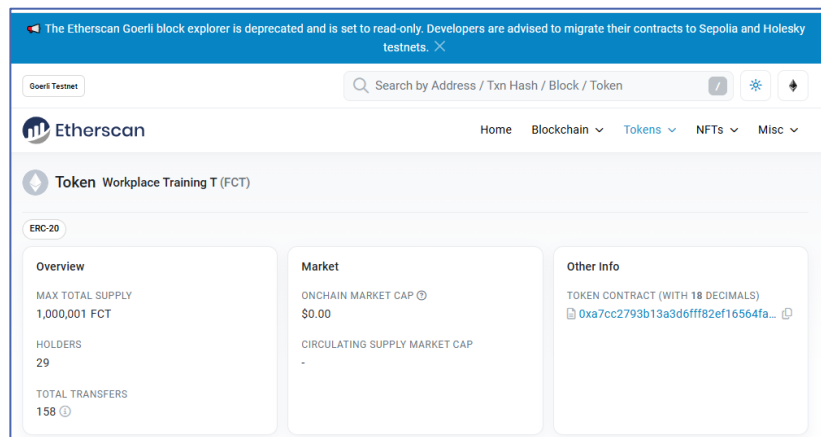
The Etherscan Goerli block explorer is deprecated and is set to read-only. Developers are advised to migrate their contracts to Sepolia and Holesky testnets. ✕

Goerli Testnet

Search by Address / Txn Hash / Block / Token

/

Etherscan

Home Blockchain Tokens NFTs Misc

Token Workplace Training T (FCT)

ERC-20

Overview

MAX TOTAL SUPPLY
1,000,001 FCT

HOLDERS
29

TOTAL TRANSFERS
158

Market

ONCHAIN MARKET CAP
$0.00

CIRCULATING SUPPLY MARKET CAP
-

Other Info

TOKEN CONTRACT (WITH 18 DECIMALS)
0xa7cc2793b13a3d6fff82ef16564fa...